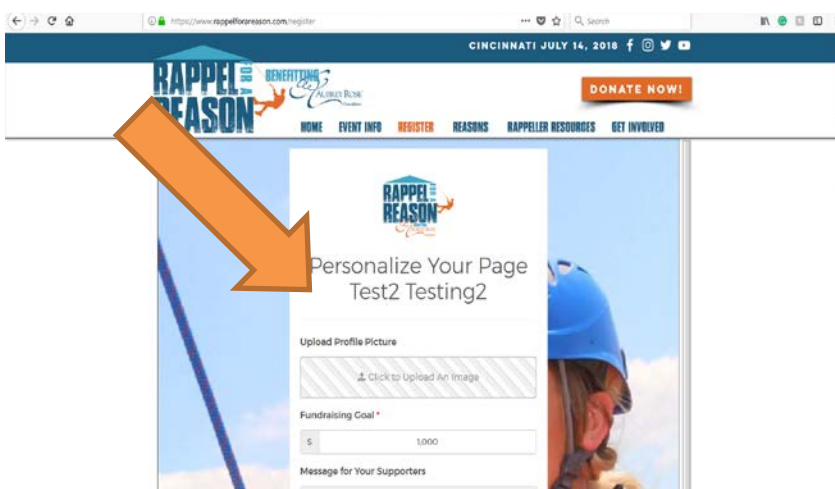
https://www.rappelforareason.com/register

Search

CINCINNATI JULY 14, 2018

RAPPEL FOR A REASON

BENEFITTING Audrey Rose Foundation

DONATE NOW!

HOME EVENT INFO REGISTER REASONS RAPPELLER RESOURCES GET INVOLVED

RAPPEL FOR A REASON

Personalize Your Page Test2 Testing2

Upload Profile Picture

Click to Upload An Image

Fundraising Goal *

$ 1,000

Message for Your Supporters